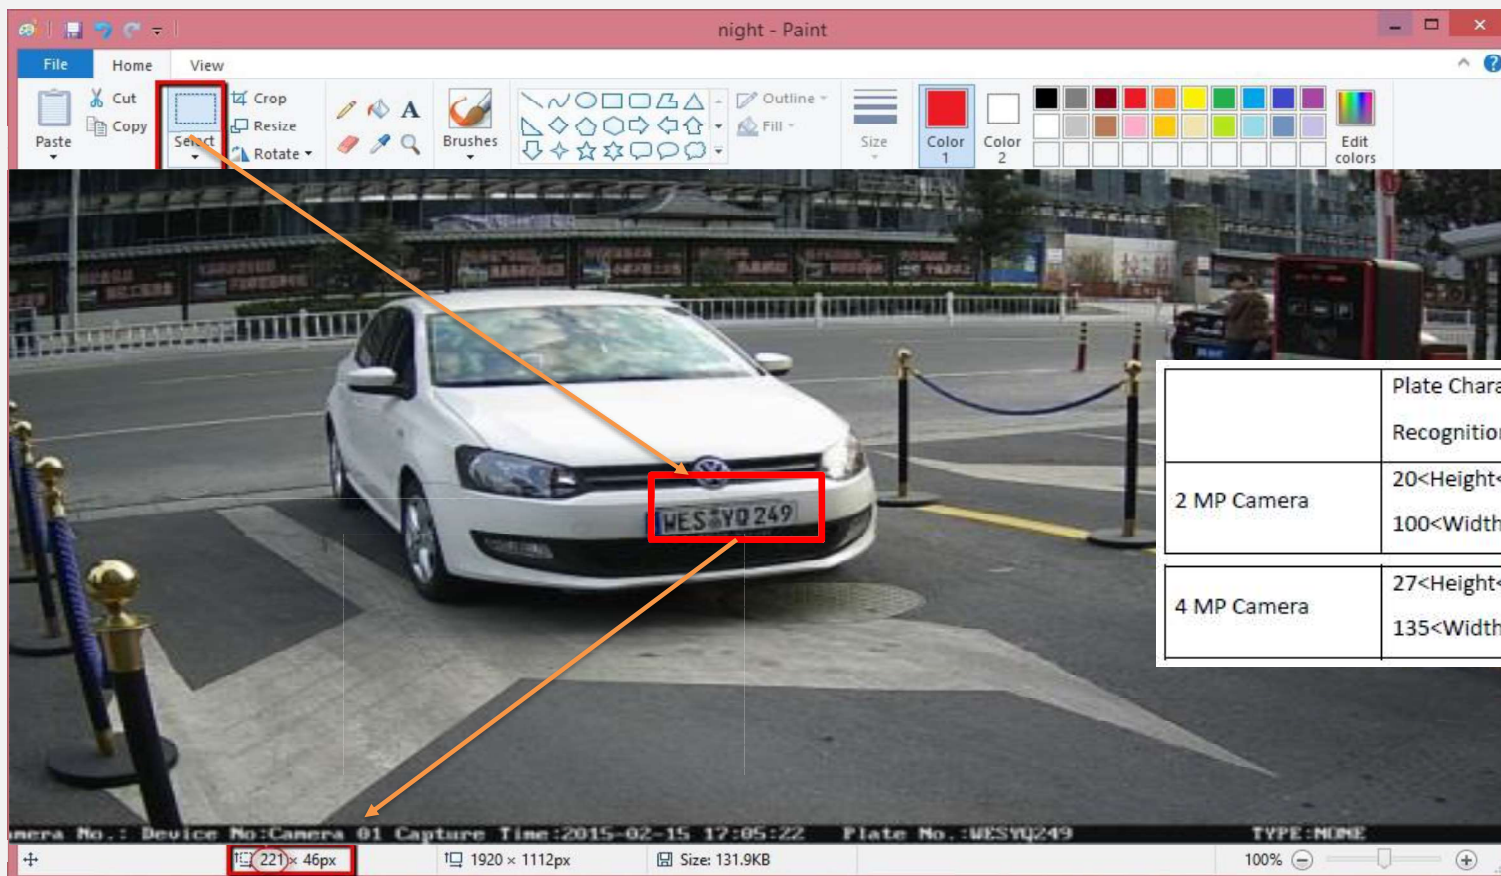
night - Paint

File Home View

Paste Cut Copy Select Crop Resize Rotate A Brushes Outline Fill Size Color 1 Color 2 Edit colors

WES YQ 249

| | Plate Chara Recognitio |
|---|---|
| 2 MP Camera | 20<Height 100<Width |
| 4 MP Camera | 27<Height 135<Width |

mera No.: Device No:Camera 01 Capture Time:2015-02-15 17:05:22 Plate No.:WESYQ249 TYPE:NONE

221 × 46px 1920 × 1112px Size: 131.9KB 100%